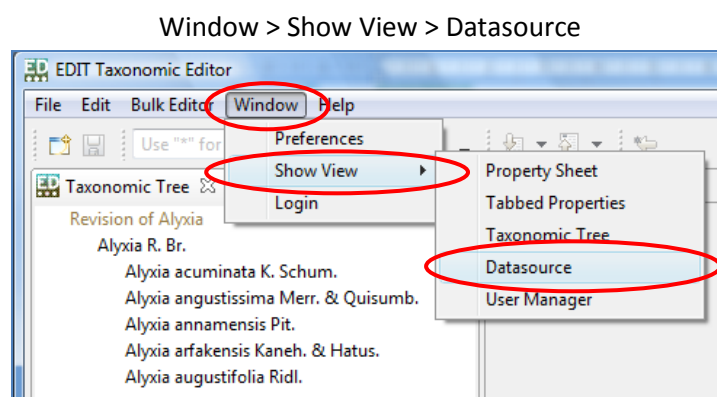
Window > Show View > Datasource

ED EDIT Taxonomic Editor

File Edit Bulk Editor Window Help

Use "*" for

Taxonomic Tree

Revision of Alyxia

Alyxia R. Br.

Alyxia acuminata K. Schum.

Alyxia angustissima Merr. & Quisumb.

Alyxia annamensis Pit.

Alyxia arfakensis Kaneh. & Hatus.

Alyxia augustifolia Ridl.

Preferences

Show View

Login

Property Sheet

Tabbed Properties

Taxonomic Tree

Datasource

User Manager